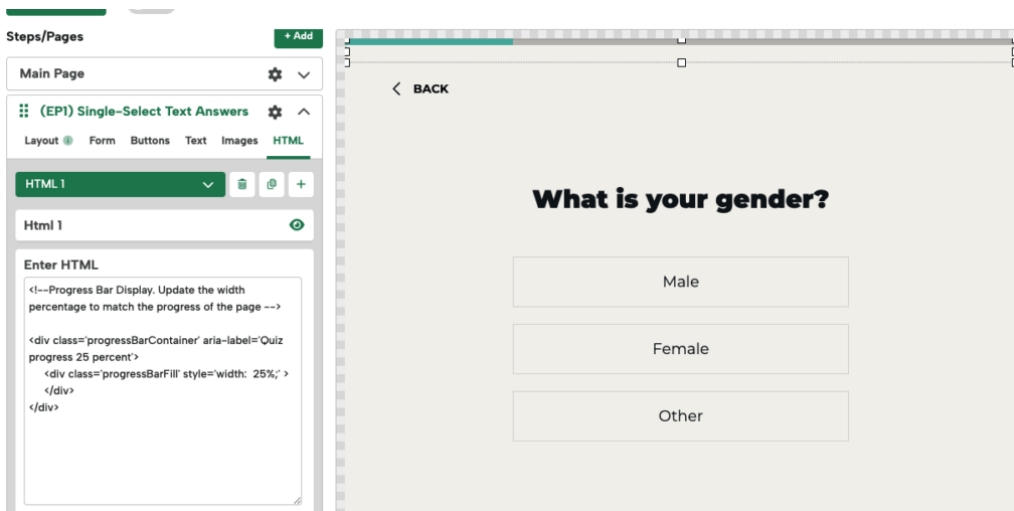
Steps/Pages

+ Add

Main Page

(EP1) Single-Select Text Answers

Layout Form Buttons Text Images HTML

HTML 1

Html 1

Enter HTML

<!--Progress Bar Display. Update the width percentage to match the progress of the page -->

<div class='progressBarContainer' aria-label='Quiz progress 25 percent'>
<div class='progressBarFill' style='width: 25%;' >
</div>
</div>

BACK

What is your gender?

Male

Female

Other